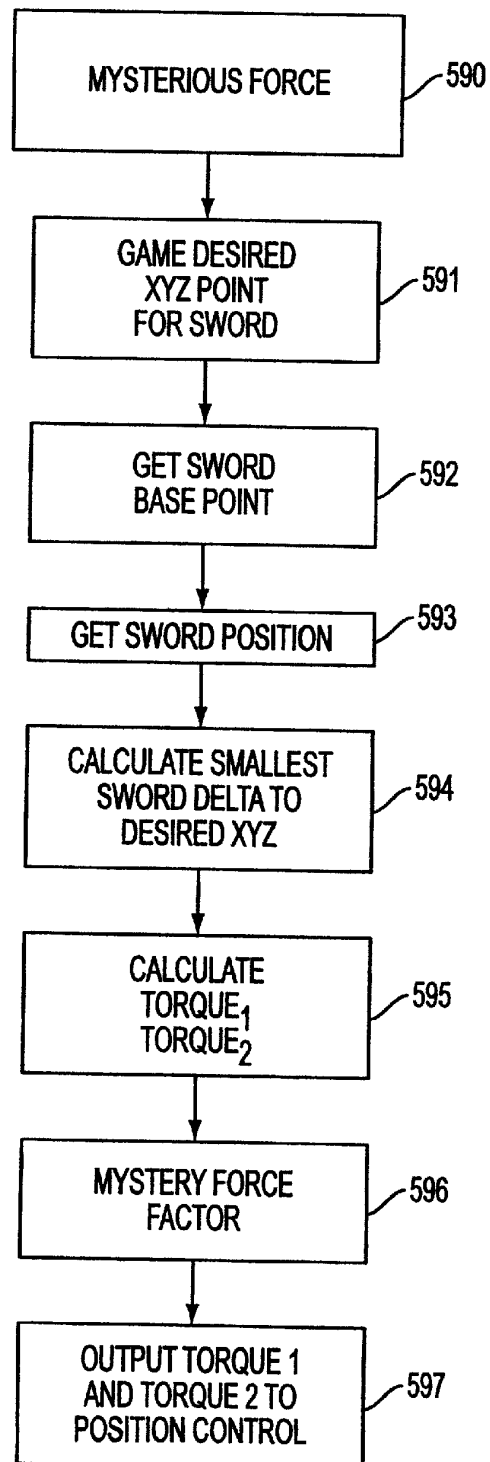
MYSTERIOUS FORCE
590

GAME DESIRED XYZ POINT FOR SWORD
591

GET SWORD BASE POINT
592

GET SWORD POSITION
593

CALCULATE SMALLEST SWORD DELTA TO DESIRED XYZ
594

CALCULATE $TORQUE_1$ $TORQUE_2$
595

MYSTERY FORCE FACTOR
596

OUTPUT TORQUE 1 AND TORQUE 2 TO POSITION CONTROL
597